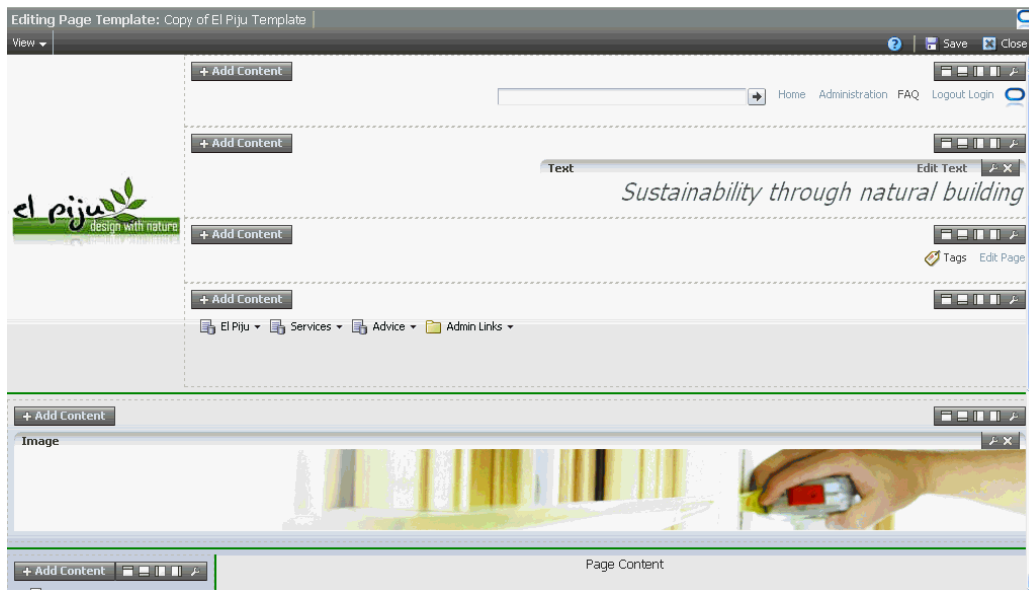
Editing Page Template: Copy of El Piju Template

View

Save Close

+ Add Content

Home Administration FAQ Logout Login

+ Add Content

Text

Edit Text

Sustainability through natural building

el piju design with nature

+ Add Content

Tags Edit Page

+ Add Content

El Piju Services Advice Admin Links

+ Add Content

Image

+ Add Content

Page Content